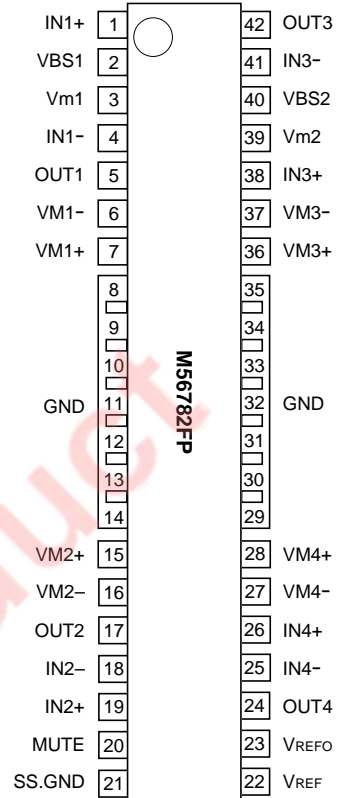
IN1+ 1
VBS1 2
Vm1 3
IN1- 4
OUT1 5
VM1- 6
VM1+ 7
8
9
10
GND 11
12
13
14
VM2+ 15
VM2– 16
OUT2 17
IN2– 18
IN2+ 19
MUTE 20
SS.GND 21

M56782FP

42 OUT3
41 IN3-
40 VBS2
39 Vm2
38 IN3+
37 VM3-
36 VM3+
35
34
33
32 GND
31
30
29
28 VM4+
27 VM4-
26 IN4+
25 IN4-
24 OUT4
23 VREFO
22 VREF